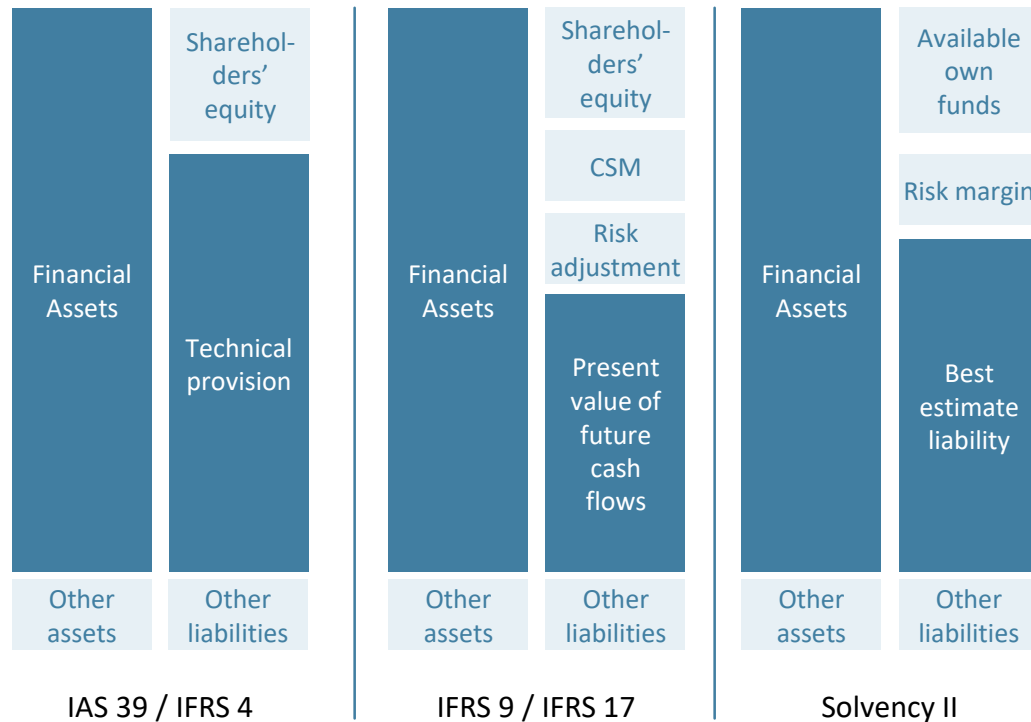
Financial Assets

Shareholders' equity

Technical provision

Other assets

Other liabilities

IAS 39 / IFRS 4

Financial Assets

Shareholders' equity

CSM

Risk adjustment

Present value of future cash flows

Other assets

Other liabilities

IFRS 9 / IFRS 17

Financial Assets

Available own funds

Risk margin

Best estimate liability

Other assets

Other liabilities

Solvency II